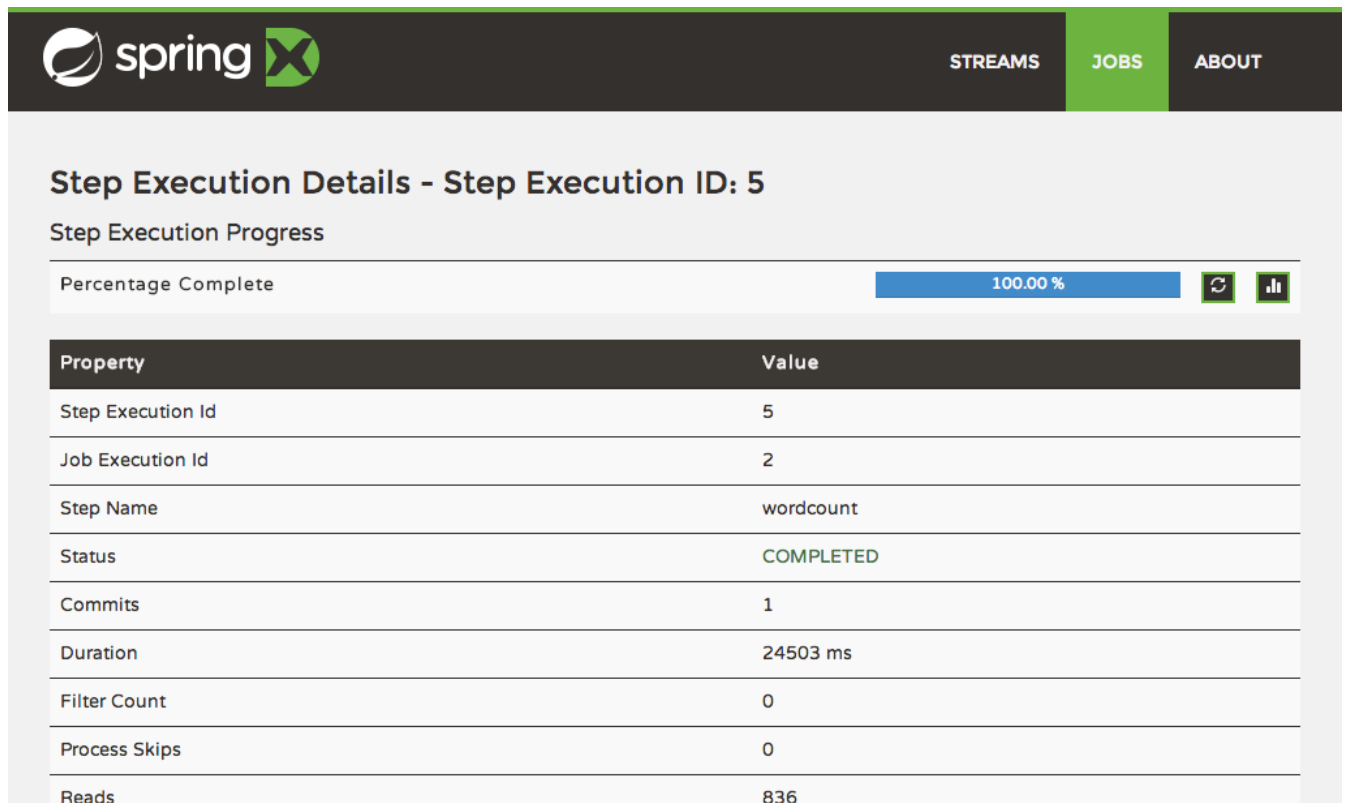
spring X

STREAMS JOBS ABOUT

Step Execution Details - Step Execution ID: 5

Step Execution Progress

Percentage Complete 100.00 %

| Property | Value |
|---|---|
| Step Execution Id | 5 |
| Job Execution Id | 2 |
| Step Name | wordcount |
| Status | COMPLETED |
| Commits | 1 |
| Duration | 24503 ms |
| Filter Count | 0 |
| Process Skips | 0 |
| Reads | 836 |